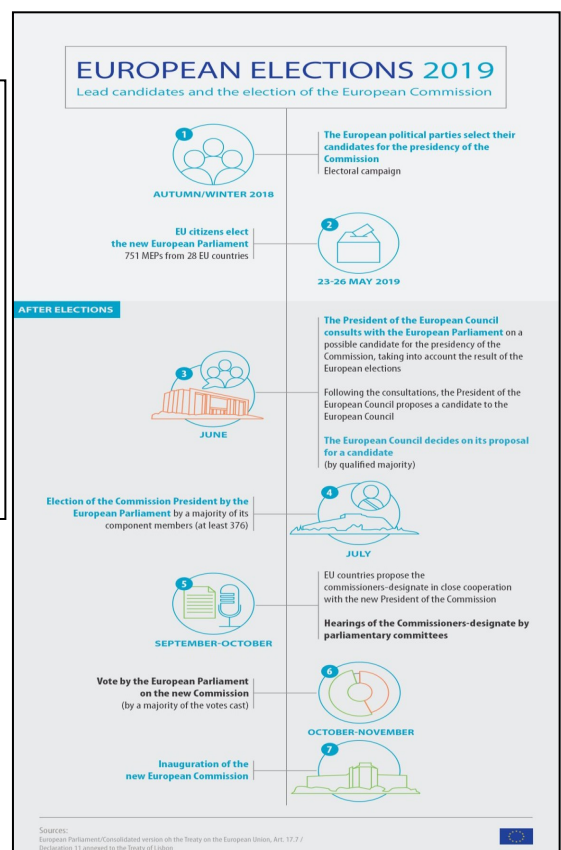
EUROPEAN ELECTIONS 2019
Lead candidates and the election of the European Commission

1
AUTUMN/WINTER 2018

The European political parties select their candidates for the presidency of the Commission
Electoral campaign

EU citizens elect the new European Parliament
751 MEPs from 28 EU countries

2
23-26 MAY 2019

AFTER ELECTIONS

3
JUNE

The President of the European Council consults with the European Parliament on a possible candidate for the presidency of the Commission, taking into account the result of the European elections

Following the consultations, the President of the European Council proposes a candidate to the European Council

The European Council decides on its proposal for a candidate
(by qualified majority)

Election of the Commission President by the European Parliament by a majority of its component members (at least 376)

4
JULY

5
SEPTEMBER-OCTOBER

EU countries propose the commissioners-designate in close cooperation with the new President of the Commission

Hearings of the Commissioners-designate by parliamentary committees

Vote by the European Parliament on the new Commission
(by a majority of the votes cast)

6
OCTOBER-NOVEMBER

Inauguration of the new European Commission

7

Sources:
European Parliament/Consolidated version on the Treaty on the European Union, Art. 17.7 / Declaration 11 annexed to the Treaty of Lisbon